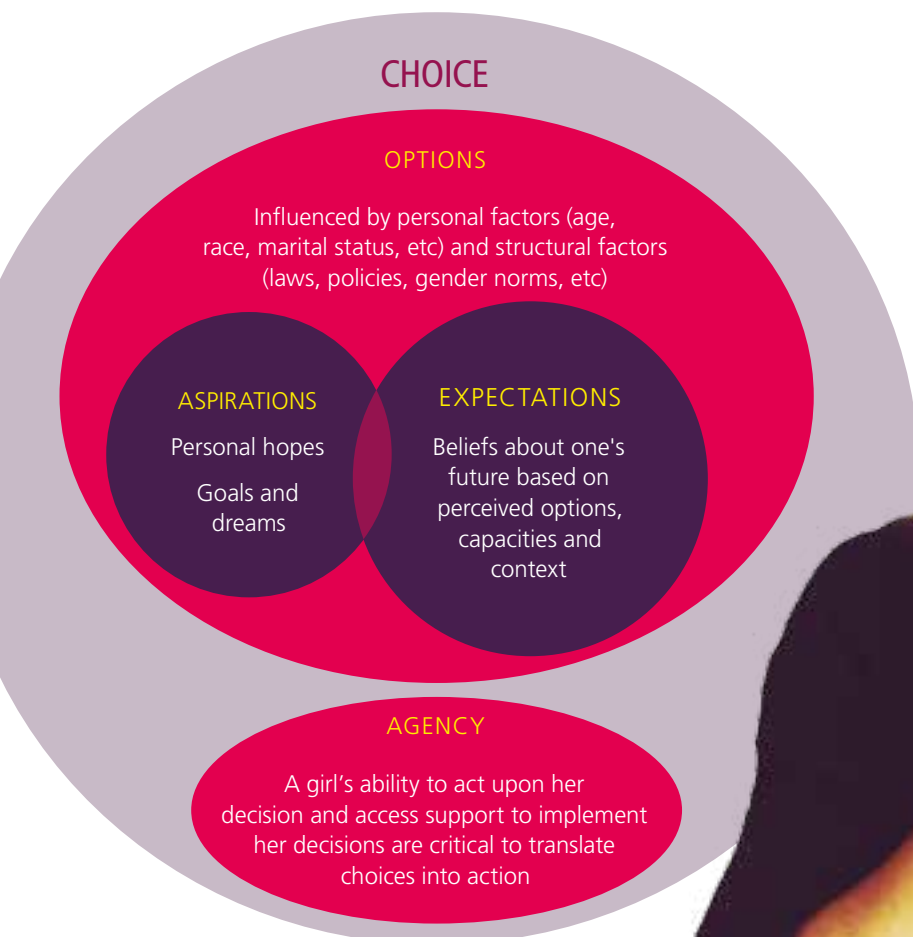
CHOICE

OPTIONS

Influenced by personal factors (age, race, marital status, etc) and structural factors (laws, policies, gender norms, etc)

ASPIRATIONS

Personal hopes

Goals and dreams

EXPECTATIONS

Beliefs about one's future based on perceived options, capacities and context

AGENCY

A girl’s ability to act upon her decision and access support to implement her decisions are critical to translate choices into action